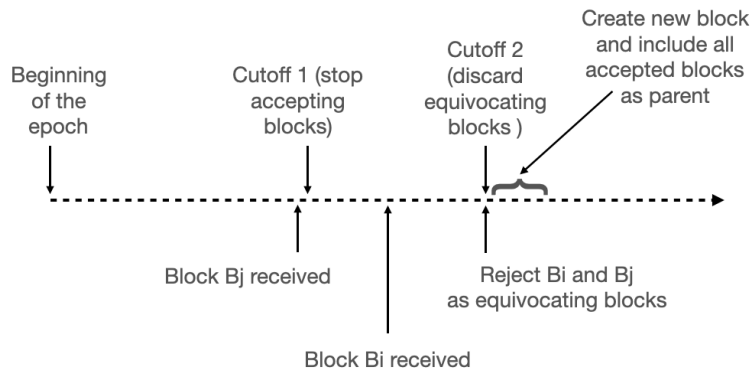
Beginning of the epoch

Cutoff 1 (stop accepting blocks)

Cutoff 2 (discard equivocating blocks )

Create new block and include all accepted blocks as parent

Block Bj received

Reject Bi and Bj as equivocating blocks

Block Bi received